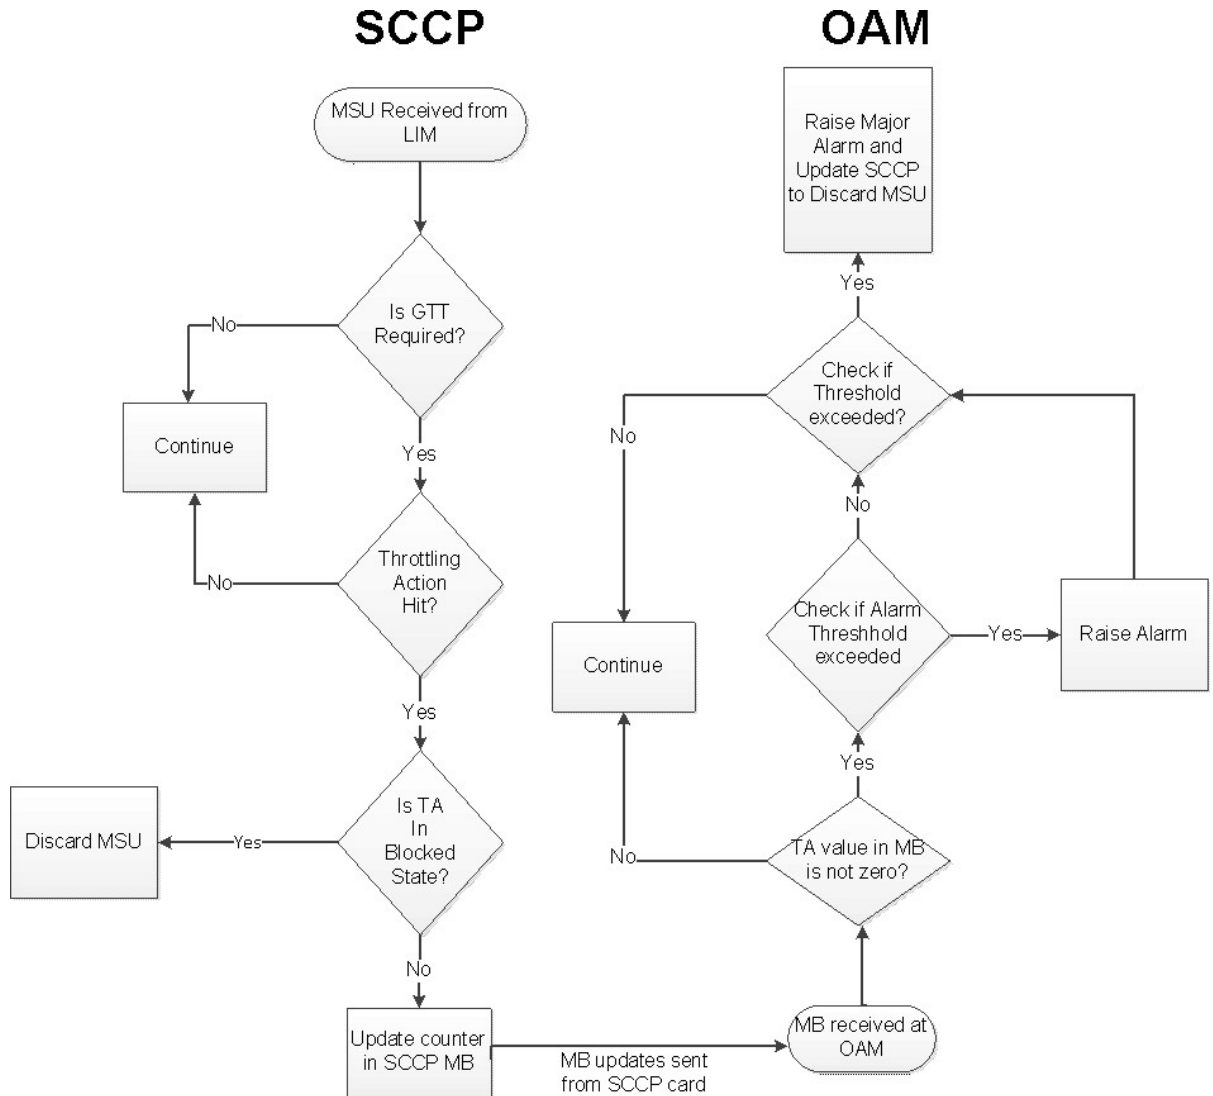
SCCP

OAM

MSU Received from LIM

Is GTT Required?

No

Continue

Yes

Throttling Action Hit?

No

Yes

Is TA In Blocked State?

Yes

Discard MSU

No

Update counter in SCCP MB

MB updates sent from SCCP card

MB received at OAM

TA value in MB is not zero?

No

Yes

Continue

Check if Alarm Threshhold exceeded

Yes

Raise Alarm

No

Check if Threshold exceeded?

No

Yes

Raise Major Alarm and Update SCCP to Discard MSU